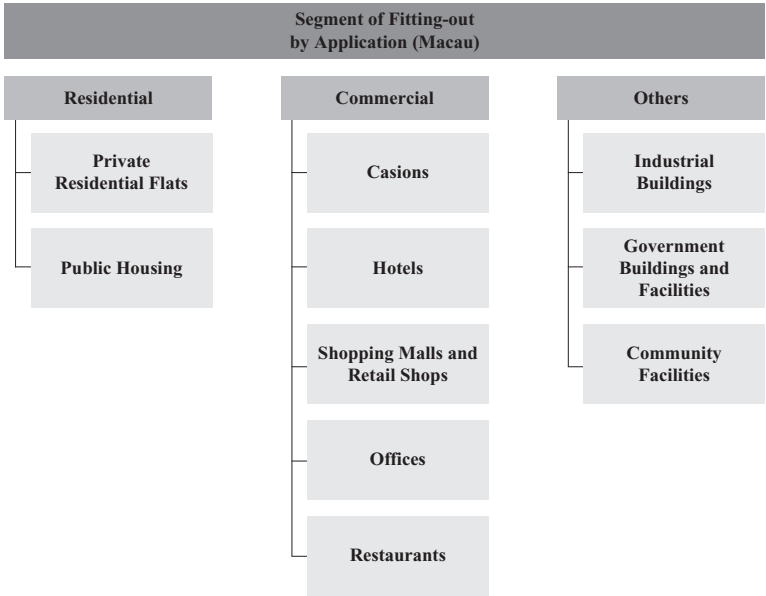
Segment of Fitting-out by Application (Macau)

Residential

Private Residential Flats

Public Housing

Commercial

Casions

Hotels

Shopping Malls and Retail Shops

Offices

Restaurants

Others

Industrial Buildings

Government Buildings and Facilities

Community Facilities